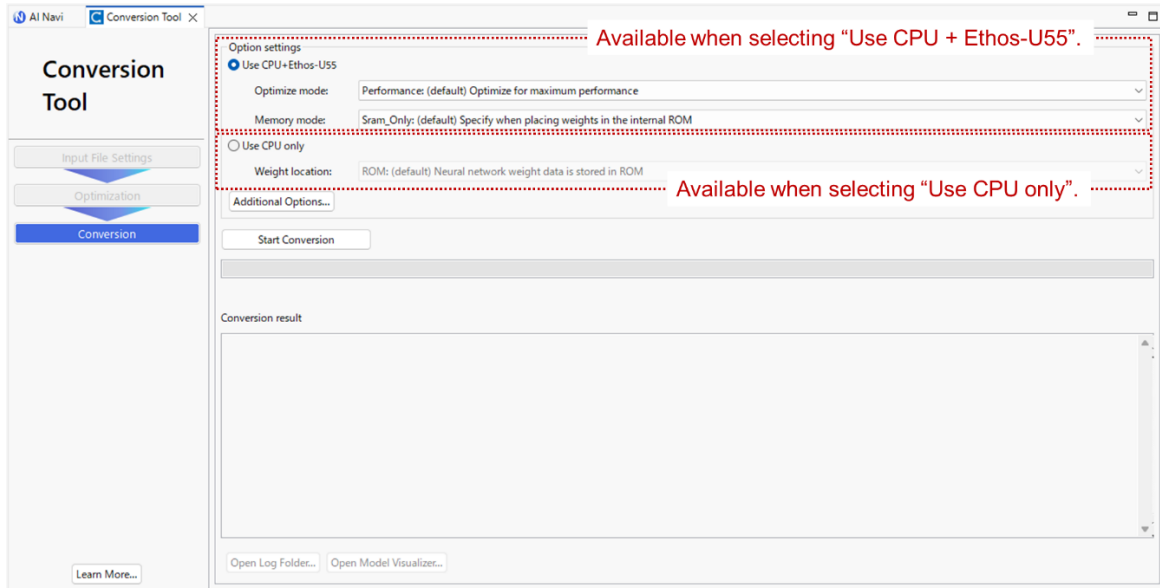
AI Navi
Conversion Tool

Conversion Tool

Input File Settings
Optimization
Conversion

Learn More...

Option settings
Available when selecting “Use CPU + Ethos-U55”.
Use CPU+Ethos-U55
Optimize mode: Performance: (default) Optimize for maximum performance
Memory mode: Sram_Only: (default) Specify when placing weights in the internal ROM
Use CPU only
Weight location: ROM: (default) Neural network weight data is stored in ROM
Available when selecting “Use CPU only”.
Additional Options...

Start Conversion

Conversion result

Open Log Folder...
Open Model Visualizer...